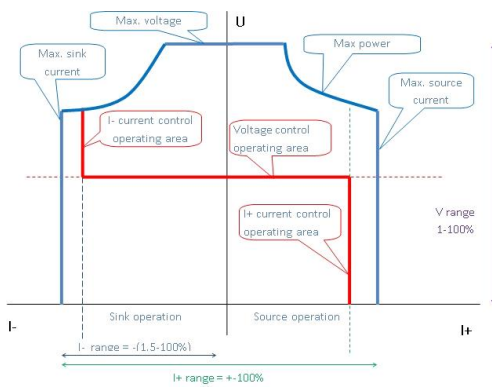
Max. voltage

U

Max. sink current

Max power

Max. source current

I- current control operating area

Voltage control operating area

V range 1-100%

I+ current control operating area

I-

Sink operation

Source operation

I+

I- range = -(1.5-100%)

I+ range = +-100%